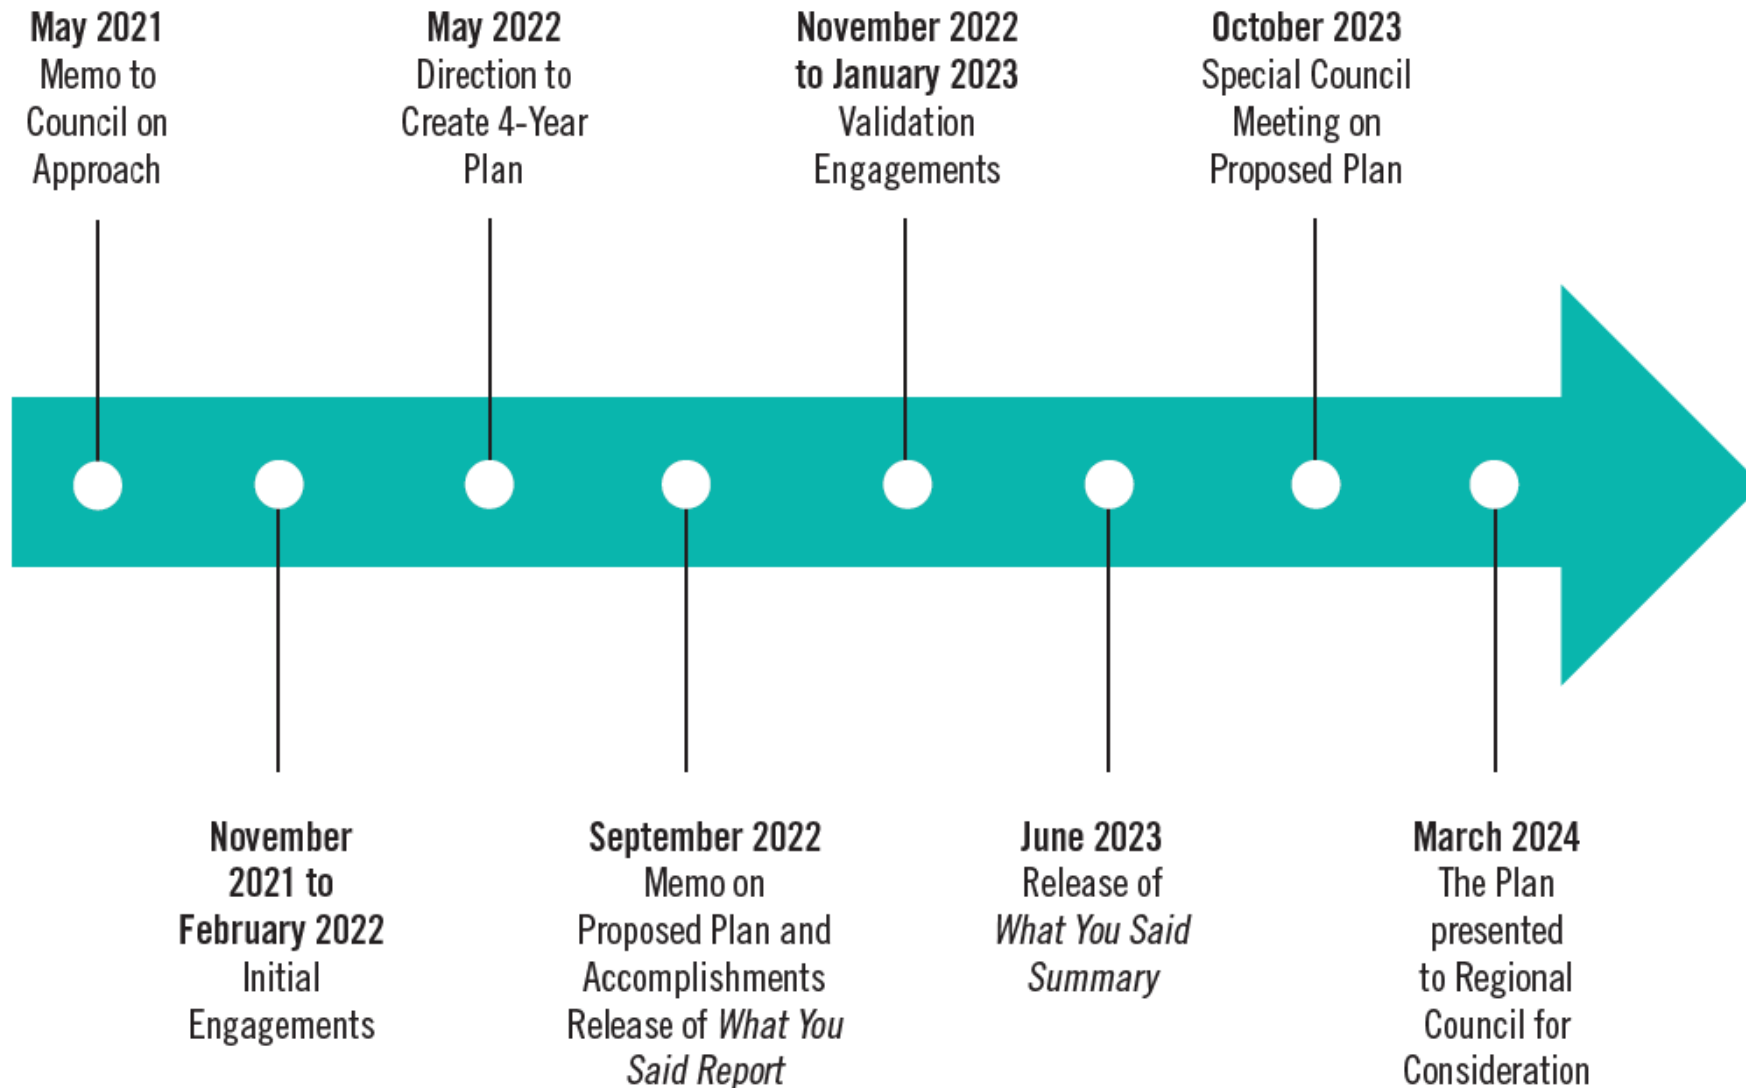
May 2021
Memo to Council on Approach

May 2022
Direction to Create 4-Year Plan

November 2022 to January 2023
Validation Engagements

October 2023
Special Council Meeting on Proposed Plan

November 2021 to February 2022
Initial Engagements

September 2022
Memo on Proposed Plan and Accomplishments Release of *What You Said Report*

June 2023
Release of *What You Said Summary*

March 2024
The Plan presented to Regional Council for Consideration